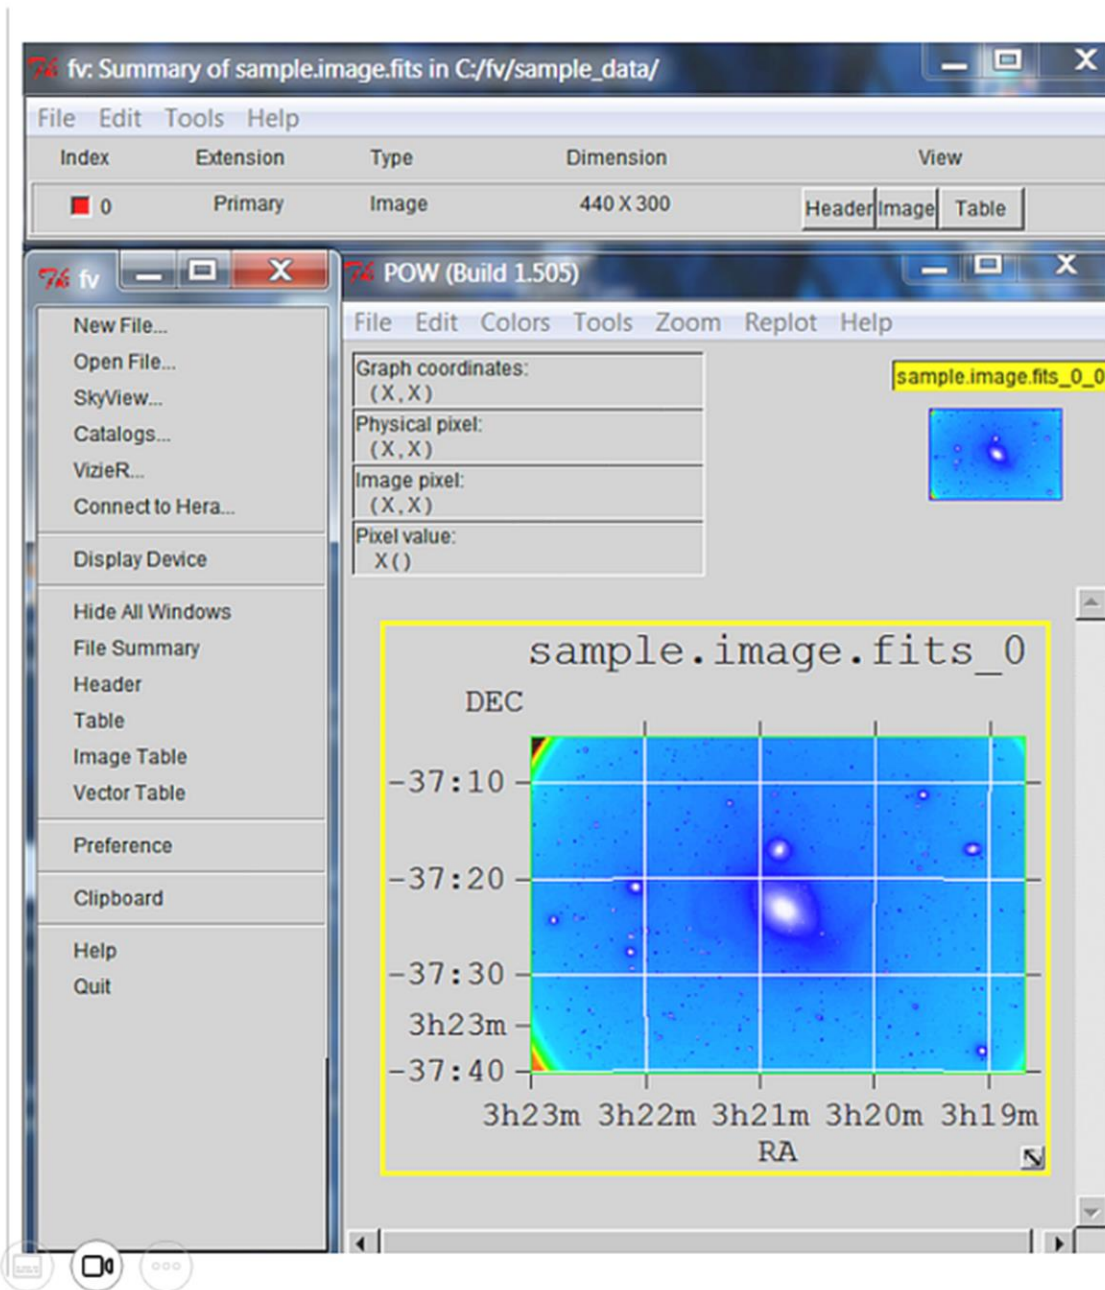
fv: Summary of sample.image.fits in C:/fv/sample_data/

File Edit Tools Help

| Index | Extension | Type | Dimension | View |
|---|---|---|---|---|
| 0 | Primary | Image | 440 X 300 | Header Image Table |

fv

New File...
Open File...
SkyView...
Catalogs...
VizieR...
Connect to Hera...

Display Device

Hide All Windows
File Summary
Header
Table
Image Table
Vector Table

Preference

Clipboard

Help
Quit

POW (Build 1.505)

File Edit Colors Tools Zoom Replot Help

Graph coordinates:
(X,X)
Physical pixel:
(X,X)
Image pixel:
(X,X)
Pixel value:
X()

sample.image.fits_0_0

sample.image.fits_0

DEC

-37:10
-37:20
-37:30
3h23m
-37:40

3h23m 3h22m 3h21m 3h20m 3h19m
RA